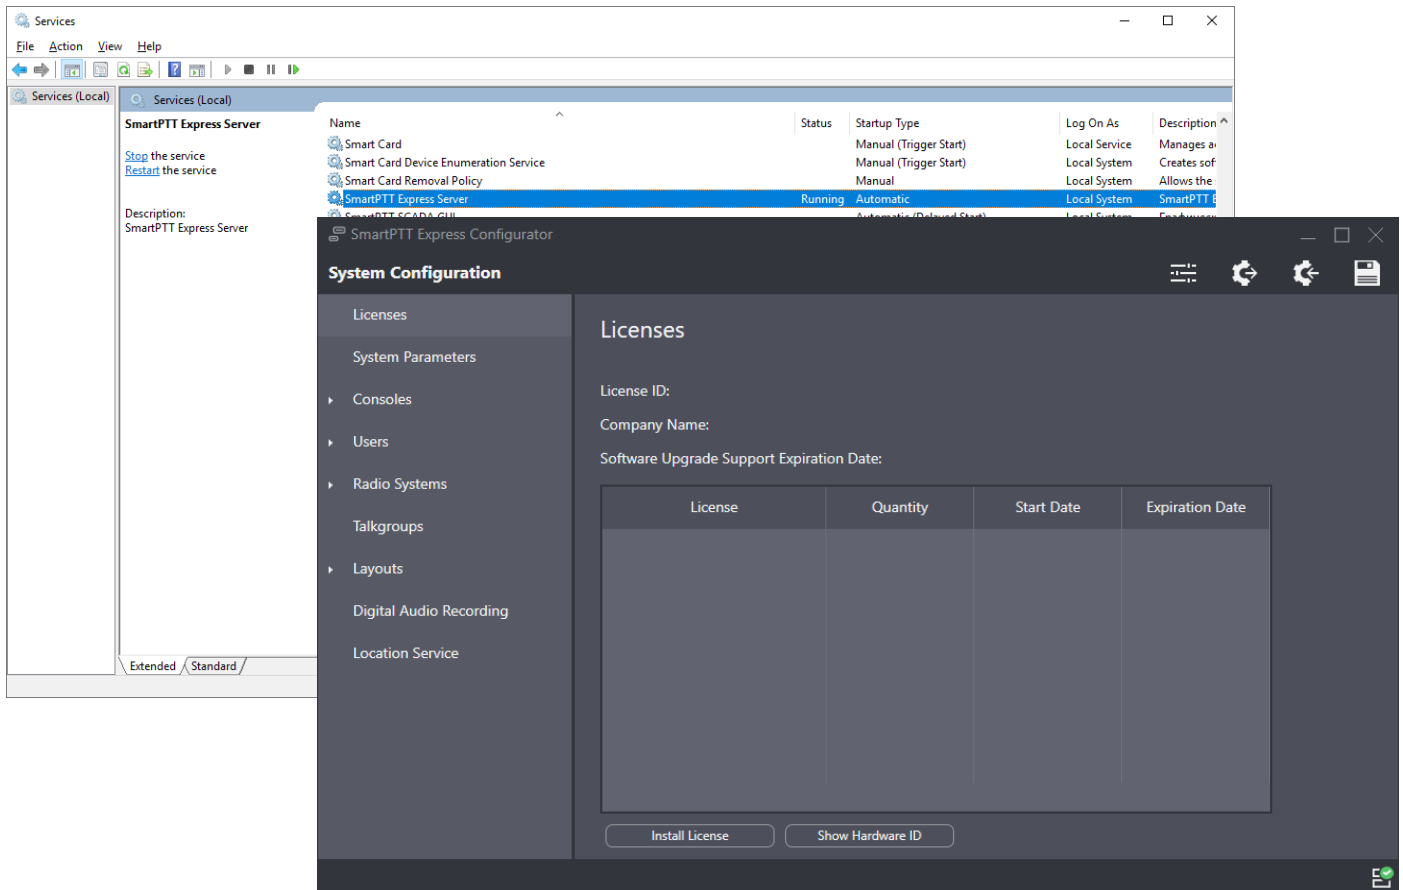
Services

File Action View Help

Services (Local)

Services (Local)

SmartPTT Express Server

Stop the service
Restart the service

Description:
SmartPTT Express Server

| Name | Status | Startup Type | Log On As | Description |
|---|---|---|---|---|
| Smart Card | | Manual (Trigger Start) | Local Service | Manages a |
| Smart Card Device Enumeration Service | | Manual (Trigger Start) | Local System | Creates sof |
| Smart Card Removal Policy | | Manual | Local System | Allows the |
| SmartPTT Express Server | Running | Automatic | Local System | SmartPTT E |

Extended Standard

SmartPTT Express Configurator

System Configuration

Licenses
System Parameters
Consoles
Users
Radio Systems
Talkgroups
Layouts
Digital Audio Recording
Location Service

Licenses

License ID:
Company Name:
Software Upgrade Support Expiration Date:

| License | Quantity | Start Date | Expiration Date |
|---|---|---|---|

Install License
Show Hardware ID